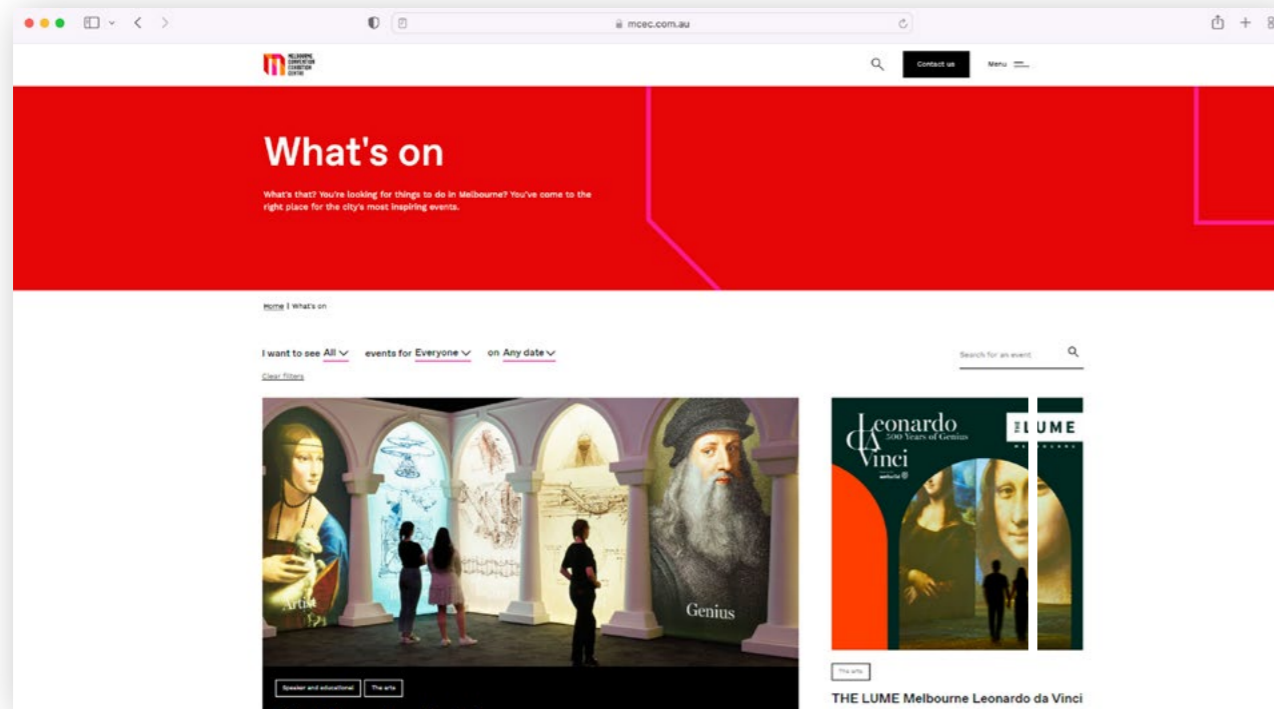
mcec.com.au

MELBOURNE CONVENTION EXHIBITION CENTRE

Contact us

Menu

What's on

What's that? You're looking for things to do in Melbourne? You've come to the right place for the city's most inspiring events.

Home | What's on

I want to see All events for Everyone on Any date

Search for an event

Clear filters

Artist

Genius

Speaker and educational

The arts

Leonardo da Vinci
500 Years of Genius

THE LUME

The arts

THE LUME Melbourne Leonardo da Vinci